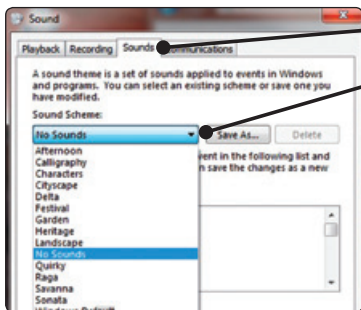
Sound

Playback Recording Sounds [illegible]munications

A sound theme is a set of sounds applied to events in Windows and programs. You can select an existing scheme or save one you have modified.

Sound Scheme:

No Sounds

Save As... Delete

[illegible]ent in the following list and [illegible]n save the changes as a new

Afternoon
Calligraphy
Characters
Cityscape
Delta
Festival
Garden
Heritage
Landscape
No Sounds
Quirky
Raga
Savanna
Sonata
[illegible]